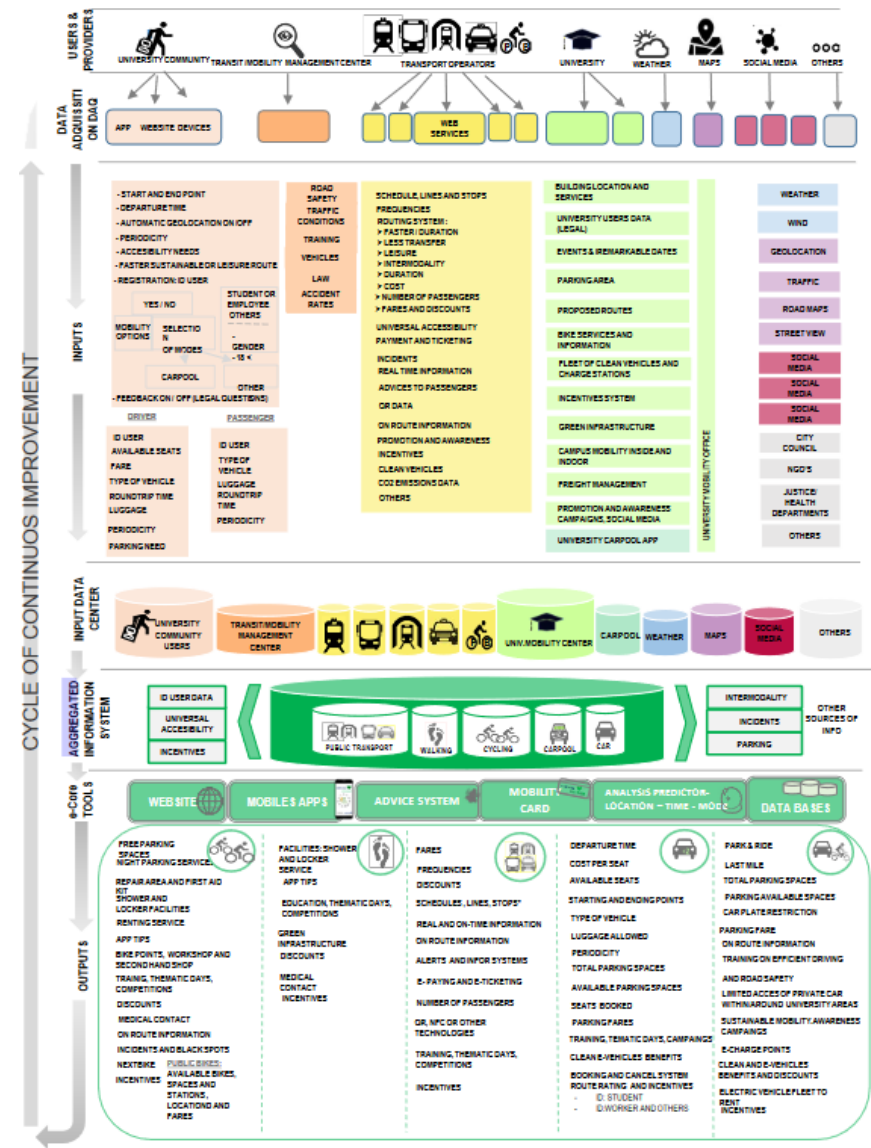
CYCLE OF CONTINUOS IMPROVEMENT

USERS & PROVIDERS

UNIVERSITY COMMUNITY

TRANSIT/MOBILITY MANAGEMENT CENTER

TRANSPORT OPERATORS

UNIVERSITY

WEATHER

MAPS

SOCIAL MEDIA

OTHERS

DATA ADQUISITION DAQ

APP WEBSITE DEVICES

WEB SERVICES

INPUTS

- START AND END POINT
- DEPARTURE TIME
- AUTOMATIC GEOLOCATION ON/OFF
- PERIODICITY
- ACCESIBILITY NEEDS
- FASTER SUSTAINABLE OR LEISURE ROUTE
- REGISTRATION: ID USER

YES / NO

STUDENT OR EMPLOYEE OTHERS

MOBILITY OPTIONS

SELECTION OF MODES

- GENDER
- 18 <

CARPOOL

OTHER

- FEEDBACK ON / OFF (LEGAL QUESTIONS)

DRIVER

ID USER
AVAILABLE SEATS
FARE
TYPE OF VEHICLE
ROUNDTRIP TIME
LUGGAGE
PERIODICITY
PARKING NEED

PASSENGER

ID USER
TYPE OF VEHICLE
LUGGAGE ROUNDTRIP TIME
PERIODICITY

ROAD SAFETY TRAFFIC CONDITIONS
TRAINING
VEHICLES
LAW
ACCIDENT RATES

SCHEDULE, LINES AND STOPS
FREQUENCIES
ROUTING SYSTEM:
> FASTER / DURATION
> LESS TRANSFER
> LEISURE
> INTERMODALITY
> DURATION
> COST
> NUMBER OF PASSENGERS
> FARES AND DISCOUNTS
UNIVERSAL ACCESSIBILITY
PAYMENT AND TICKETING
INCIDENTS
REAL TIME INFORMATION
ADVICES TO PASSENGERS
OR DATA
ON ROUTE INFORMATION
PROMOTION AND AWARENESS
INCENTIVES
CLEAN VEHICLES
CO2 EMISSIONS DATA
OTHERS

BUILDING LOCATION AND SERVICES
UNIVERSITY USERS DATA (LEGAL)
EVENTS & REMARKABLE DATES
PARKING AREA
PROPOSED ROUTES
BIKE SERVICES AND INFORMATION
FLEET OF CLEAN VEHICLES AND CHARGE STATIONS
INCENTIVES SYSTEM
GREEN INFRASTRUCTURE
CAMPUS MOBILITY INSIDE AND INDOOR
FREIGHT MANAGEMENT
PROMOTION AND AWARENESS CAMPAIGNS, SOCIAL MEDIA
UNIVERSITY CARPOOL APP

UNIVESITY MOBILITY OFFICE

WEATHER
WIND
GEOLOCATION
TRAFFIC
ROAD MAPS
STREET VIEW
SOCIAL MEDIA
SOCIAL MEDIA
SOCIAL MEDIA
CITY COUNCIL
NGO'S
JUSTICE/ HEALTH DEPARTMENTS
OTHERS

INPUT DATA CENTER

UNIVERSITY COMMUNITY USERS
TRANSIT/MOBILITY MANAGEMENT CENTER
UNIV.MOBILITY CENTER
CARPOOL
WEATHER
MAPS
SOCIAL MEDIA
OTHERS

AGGREGATED INFORMATION SYSTEM

ID USER DATA
UNIVERSAL ACCESIBILITY
INCENTIVES

PUBLIC TRANSPORT
WALKING
CYCLING
CARPOOL
CAR

INTERMODALITY
INCIDENTS
PARKING

OTHER SOURCES OF INFO

e-Core TOOLS

WEB SITE
MOBILE APPS
ADVICE SYSTEM
MOBILITY CARD
ANALYSIS PREDICTOR- LOCATION – TIME - MODE
DATA BASES

OUTPUTS

FREE PARKING SPACES
NIGHT PARKING SERVICE
REPAIR AREA AND FIRST AID KIT
SHOWER AND LOCKER FACILITIES
RENTING SERVICE
APP TIPS
BIKE POINTS, WORKSHOP AND SECOND HAND SHOP
TRAINIG, THEMATIC DAYS, COMPETITIONS
DISCOUNTS
MEDICAL CONTACT
ON ROUTE INFORMATION
INCIDENTS AND BLACK SPOTS
NEXTBIKE
INCENTIVES
PUBLIC BIKES: AVAILABLE BIKES, SPACES AND STATIONS, LOCATIOND AND FARES

FACILITIES: SHOWER AND LOCKER SERVICE
APP TIPS
EDUCATION, THEMATIC DAYS, COMPETITIONS
GREEN INFRASTRUCTURE
DISCOUNTS
MEDICAL CONTACT
INCENTIVES

FARES
FREQUENCIES
DISCOUNTS
SCHEDULES , LINES, STOPS*
REAL AND ON-TIME INFORMATION
ON ROUTE INFORMATION
ALERTS AND INFOR SYSTEMS
E- PAYING AND E-TICKETING
NUMBER OF PASSENGERS
QR, NFC OR OTHER TECHNOLOGIES
TRAINING, THEMATIC DAYS, COMPETITIONS
INCENTIVES

DEPARTURE TIME
COST PER SEAT
AVAILABLE SEATS
STARTING AND ENDING POINTS
TYPE OF VEHICLE
LUGGAGE ALLOWED
PERIODICITY
TOTAL PARKING SPACES
AVAILABLE PARKING SPACES
SEATS BOOKED
PARKING FARES
TRAINING, THEMATIC DAYS, CAMPAIGNS
CLEAN E-VEHICLES BENEFITS
BOOKING AND CANCEL SYSTEM ROUTE RATING AND INCENTIVES
- ID: STUDENT
- ID:WORKER AND OTHERS

PARK & RIDE
LAST MILE
TOTAL PARKING SPACES
PARKING AVAILABLE SPACES
CAR PLATE RESTRICTION
PARKING FARE
ON ROUTE INFORMATION
TRAINING ON EFFICIENT DRIVING
AND ROAD SAFETY
LIMITED ACCES OF PRIVATE CAR WITHIN/AROUND UNIVERSITY AREAS
SUSTAINABLE MOBILITY AWARENESS CAMPAIGNS
E-CHARGE POINTS
CLEAN AND E-VEHICLES BENEFITS AND DISCOUNTS
ELECTRIC VEHICLE FLEET TO RENT
INCENTIVES